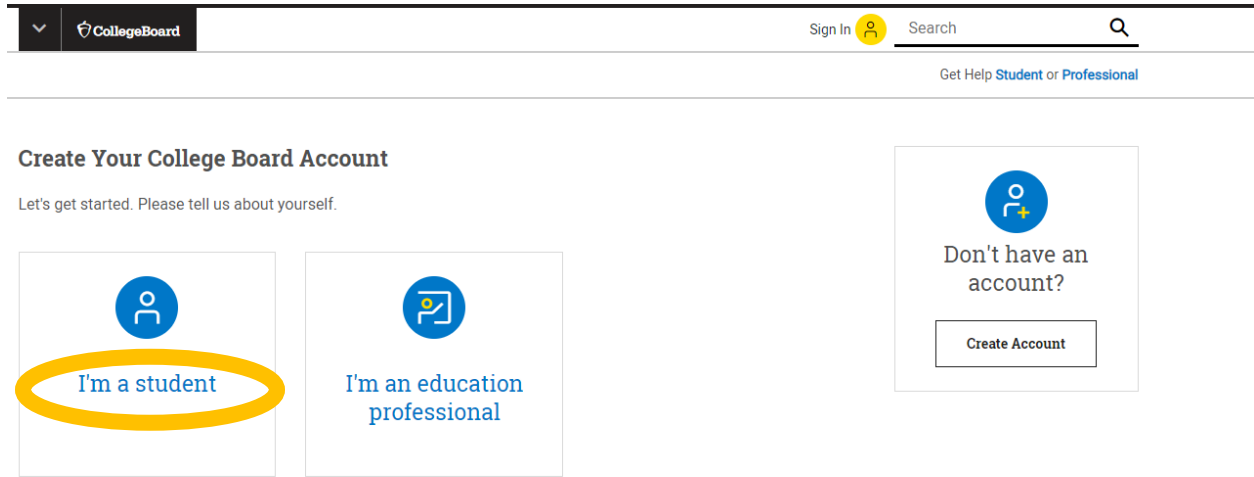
CollegeBoard

Sign In

Search

Get Help Student or Professional

Create Your College Board Account

Let's get started. Please tell us about yourself.

I'm a student

I'm an education professional

Don't have an account?

Create Account